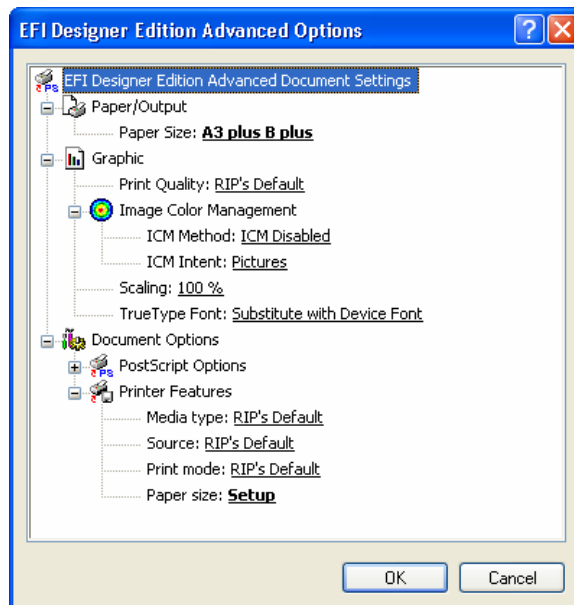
EFI Designer Edition Advanced Options

?

X

EFI Designer Edition Advanced Document Settings

Paper/Output

Paper Size: A3 plus B plus

Graphic

Print Quality: RIP's Default

Image Color Management

ICM Method: ICM Disabled

ICM Intent: Pictures

Scaling: 100 %

TrueType Font: Substitute with Device Font

Document Options

PostScript Options

Printer Features

Media type: RIP's Default

Source: RIP's Default

Print mode: RIP's Default

Paper size: Setup

OK

Cancel